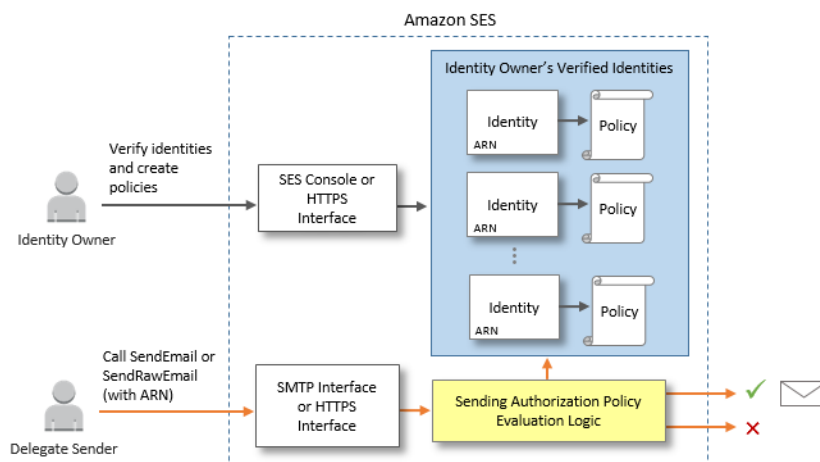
Amazon SES

Identity Owner's Verified Identities

Identity
ARN

Policy

Identity
ARN

Policy

Identity
ARN

Policy

Verify identities and create policies

Identity Owner

SES Console or HTTPS Interface

Call SendEmail or SendRawEmail (with ARN)

Delegate Sender

SMTP Interface or HTTPS Interface

Sending Authorization Policy Evaluation Logic